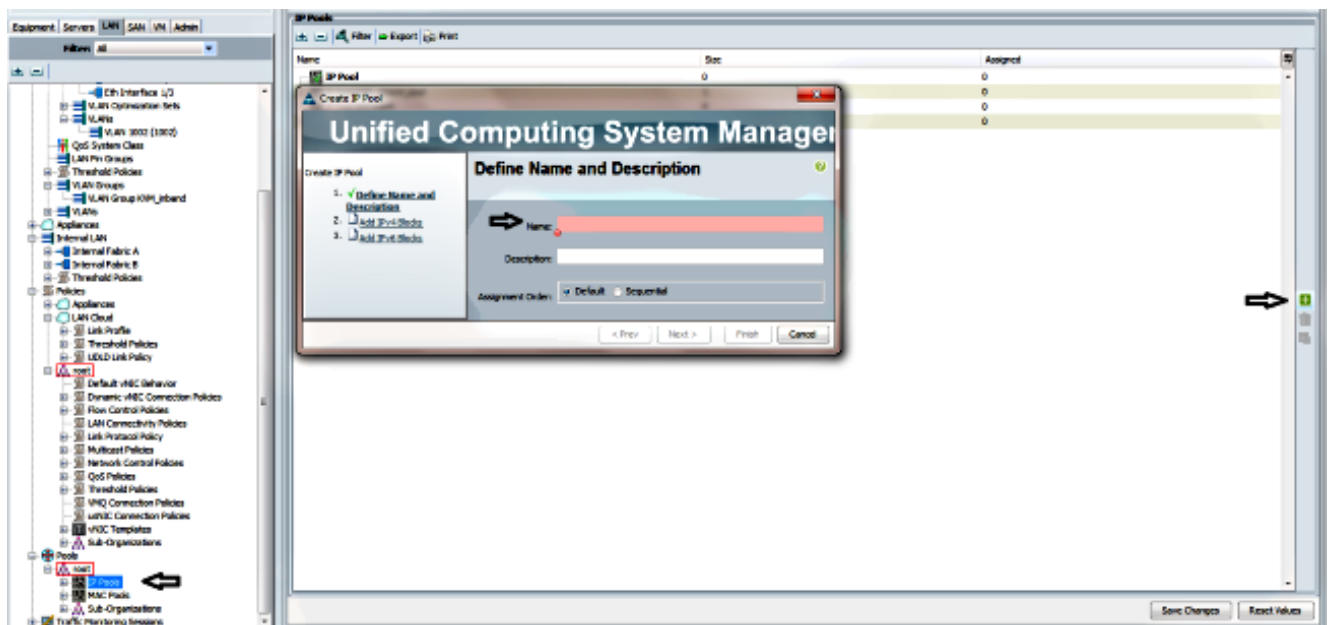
Equipment Servers LAN SAN VM Admin

Filter: All

Eth Interface 1/3
VLAN Optimization Sets
VLANs
VLAN 3002 (3002)
QoS System Class
LAN Pin Groups
Threshold Policies
VLAN Groups
VLAN Group KVM_inband
VLANs
Appliances
Internal LAN
Internal Fabric A
Internal Fabric B
Threshold Policies
Policies
Appliances
LAN Cloud
Link Profile
Threshold Policies
UDLD Link Policy
root
Default vNIC Behavior
Dynamic vNIC Connection Policies
Flow Control Policies
LAN Connectivity Policies
Link Protocol Policy
Multicast Policies
Network Control Policies
QoS Policies
Threshold Policies
VMQ Connection Policies
usNIC Connection Policies
vNIC Templates
Sub-Organizations
Pools
root
IP Pools
MAC Pools
Sub-Organizations
Traffic Monitoring Sessions

IP Pools

Filter Export Print

| Name | Size | Assigned |
|---|---|---|
| IP Pool | 0 | 0 |
| | | 0 |
| | | 0 |
| | | 0 |

Create IP Pool

Unified Computing System Manager

Create IP Pool

1. √Define Name and Description
2. Add IPv4 Blocks
3. Add IPv6 Blocks

Define Name and Description

Name:

Description:

Assignment Order: Default Sequential

< Prev Next > Finish Cancel

Save Changes Reset Values